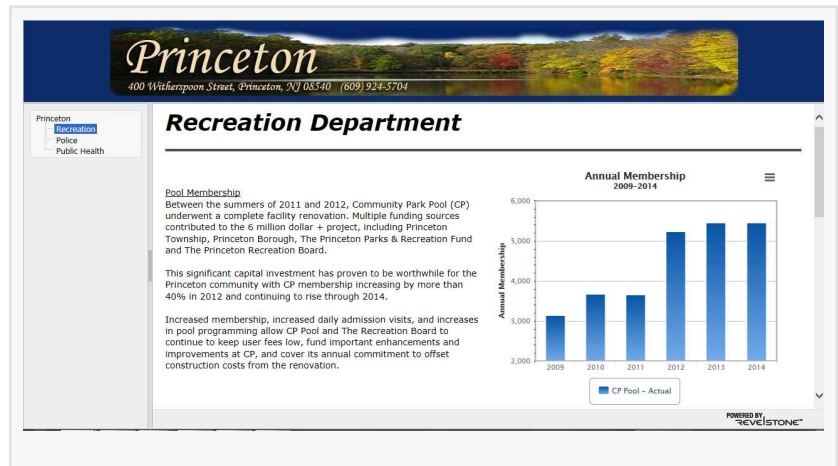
Princeton
400 Witherspoon Street, Princeton, NJ 08540 (609) 924-5704

Princeton
Recreation
Police
Public Health

Recreation Department

Pool Membership
Between the summers of 2011 and 2012, Community Park Pool (CP) underwent a complete facility renovation. Multiple funding sources contributed to the 6 million dollar + project, including Princeton Township, Princeton Borough, The Princeton Parks & Recreation Fund and The Princeton Recreation Board.

This significant capital investment has proven to be worthwhile for the Princeton community with CP membership increasing by more than 40% in 2012 and continuing to rise through 2014.

Increased membership, increased daily admission visits, and increases in pool programming allow CP Pool and The Recreation Board to continue to keep user fees low, fund important enhancements and improvements at CP, and cover its annual commitment to offset construction costs from the renovation.

Annual Membership
2009–2014

Annual Membership
6,000
5,000
4,000
3,000
2,000
2009
2010
2011
2012
2013
2014

CP Pool – Actual

POWERED BY
REVELSTONE